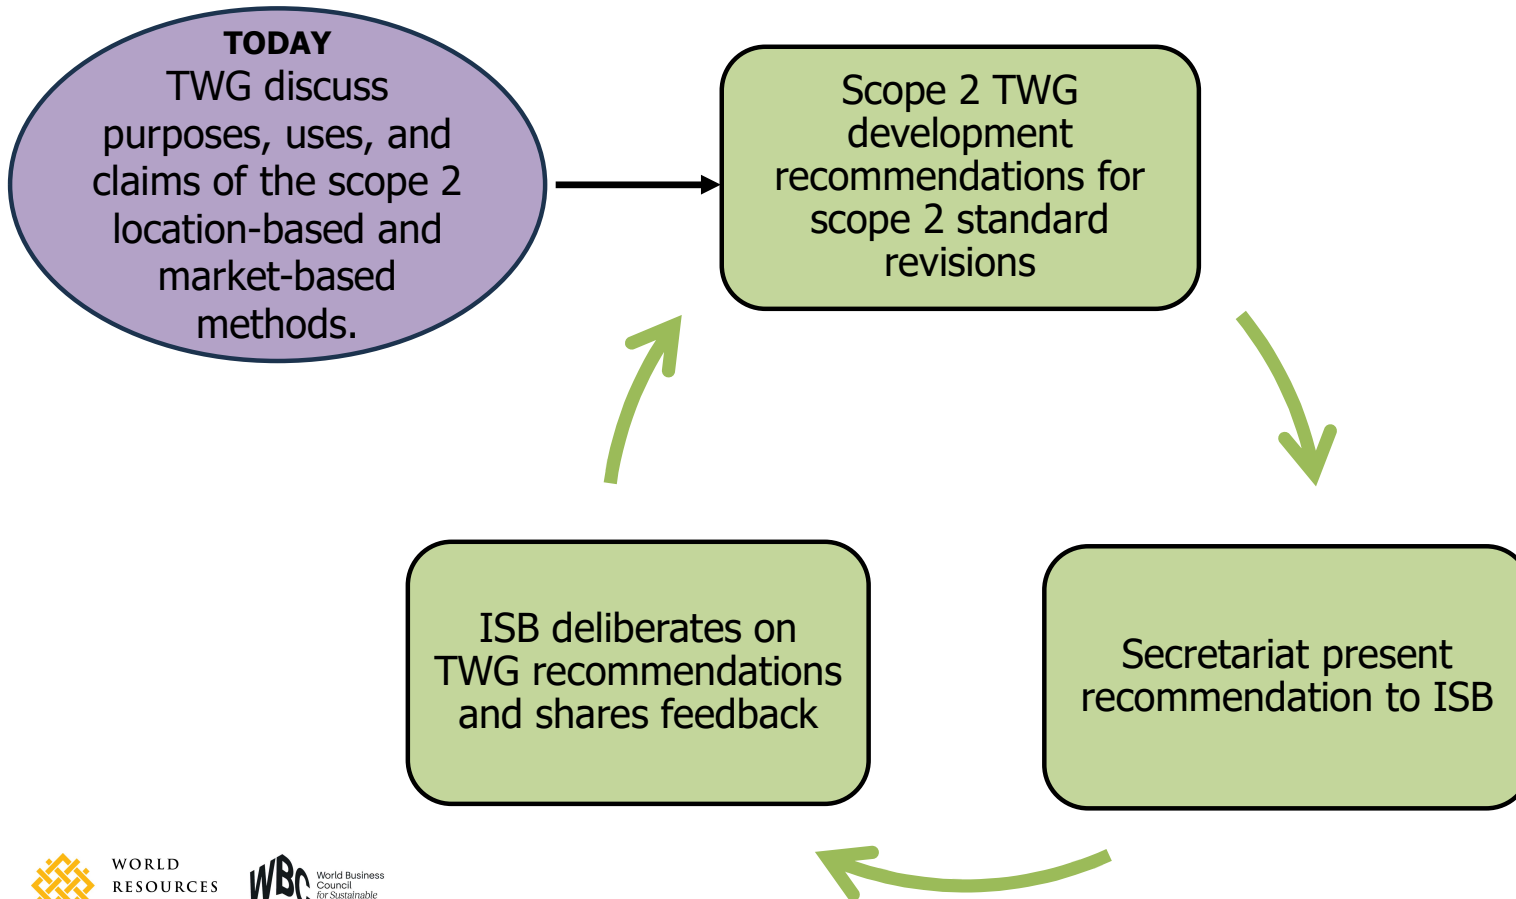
TODAY
TWG discuss purposes, uses, and claims of the scope 2 location-based and market-based methods.

Scope 2 TWG development recommendations for scope 2 standard revisions

Secretariat present recommendation to ISB

ISB deliberates on TWG recommendations and shares feedback

WORLD RESOURCES

WBC World Business Council for Sustainable